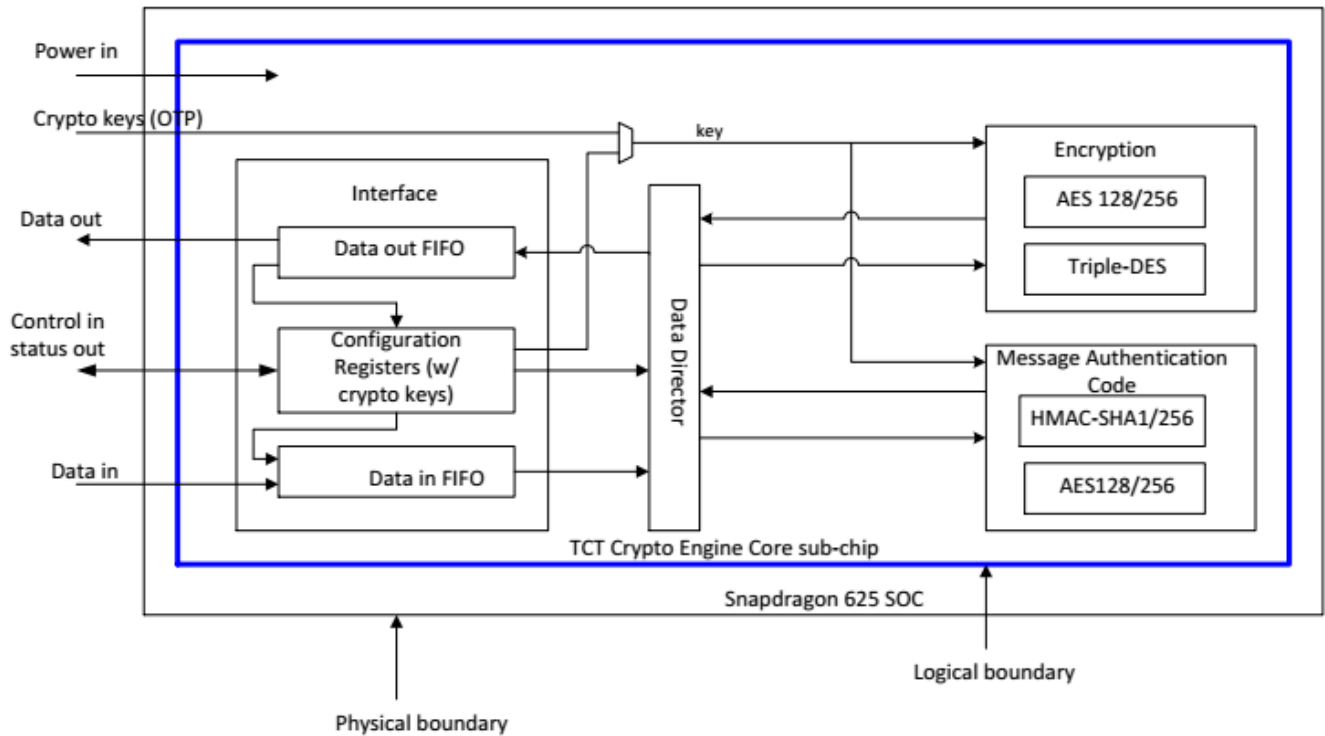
Power in

Crypto keys (OTP)

key

Encryption

AES 128/256

Triple-DES

Interface

Data out

Data out FIFO

Control in status out

Configuration Registers (w/ crypto keys)

Data Director

Message Authentication Code

HMAC-SHA1/256

AES128/256

Data in

Data in FIFO

TCT Crypto Engine Core sub-chip

Snapdragon 625 SOC

Logical boundary

Physical boundary